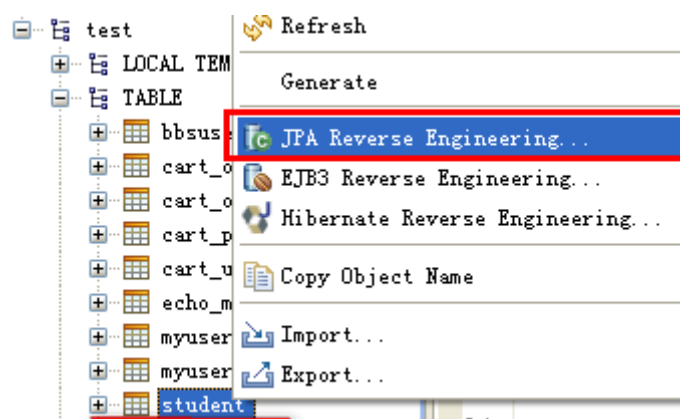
test
LOCAL TEM
TABLE
bbsuse
cart_o
cart_o
cart_p
cart_u
echo_m
myuser
myuser
student

Refresh
Generate
JPA Reverse Engineering...
EJB3 Reverse Engineering...
Hibernate Reverse Engineering...
Copy Object Name
Import...
Export...